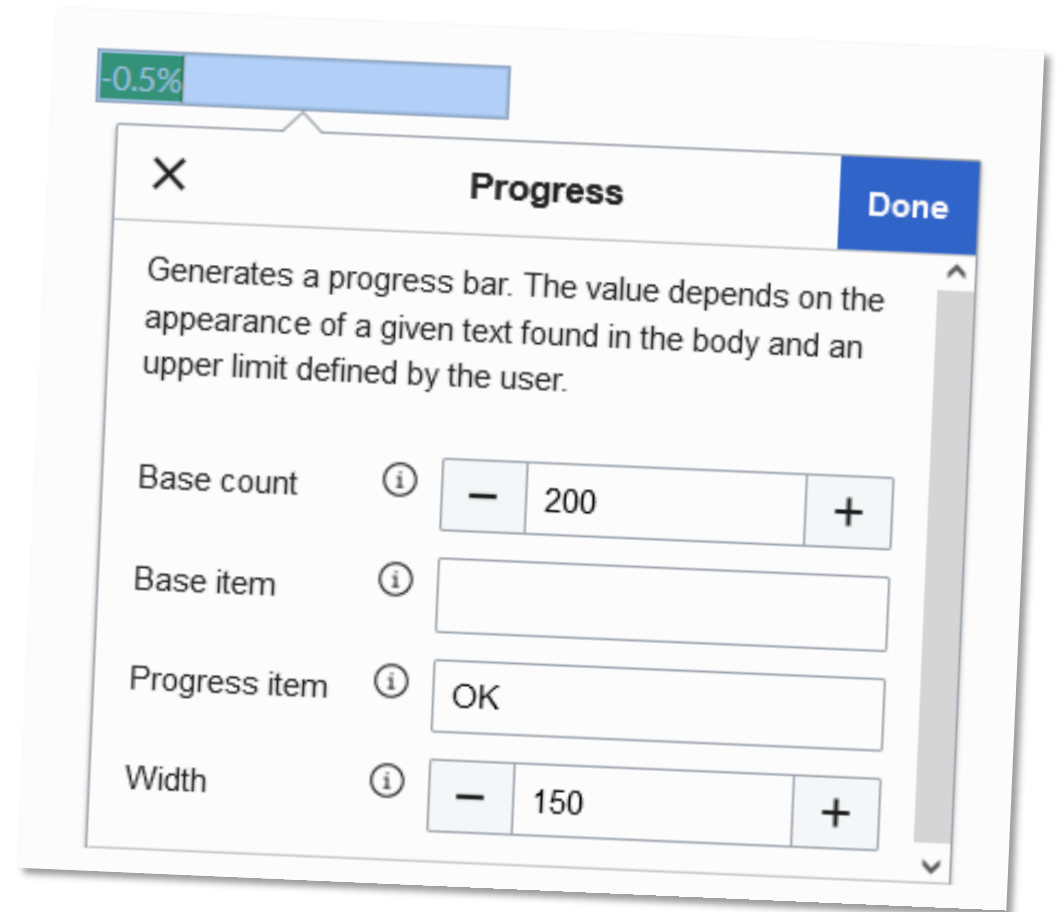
-0.5%

Progress

Done

Generates a progress bar. The value depends on the appearance of a given text found in the body and an upper limit defined by the user.

Base count
−
200
+

Base item

Progress item
OK

Width
−
150
+